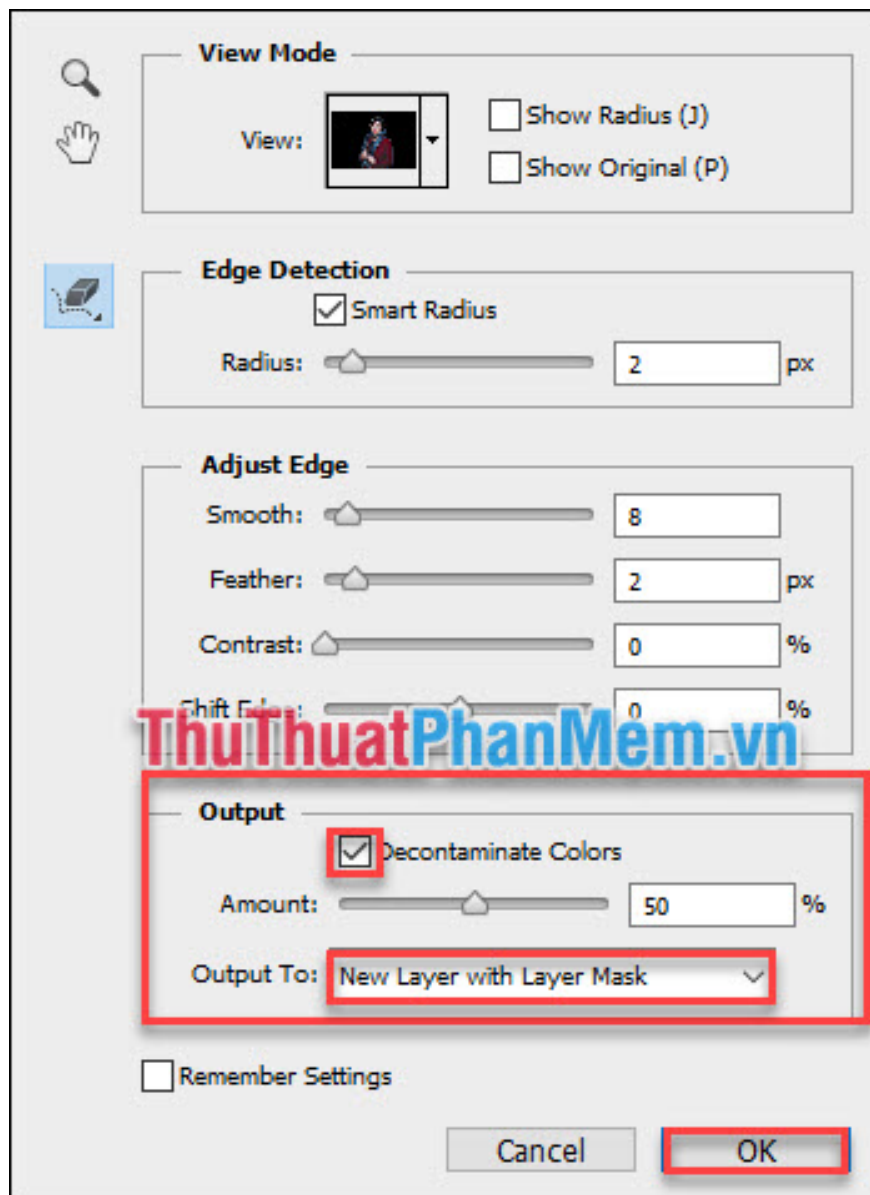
View Mode

View:

Show Radius (J)

Show Original (P)

Edge Detection

Smart Radius

Radius: 2 px

Adjust Edge

Smooth: 8

Feather: 2 px

Contrast: 0 %

Shift Edge: 0 %

ThuThuatPhanMem.vn

Output

Decontaminate Colors

Amount: 50 %

Output To: New Layer with Layer Mask

Remember Settings

Cancel

OK